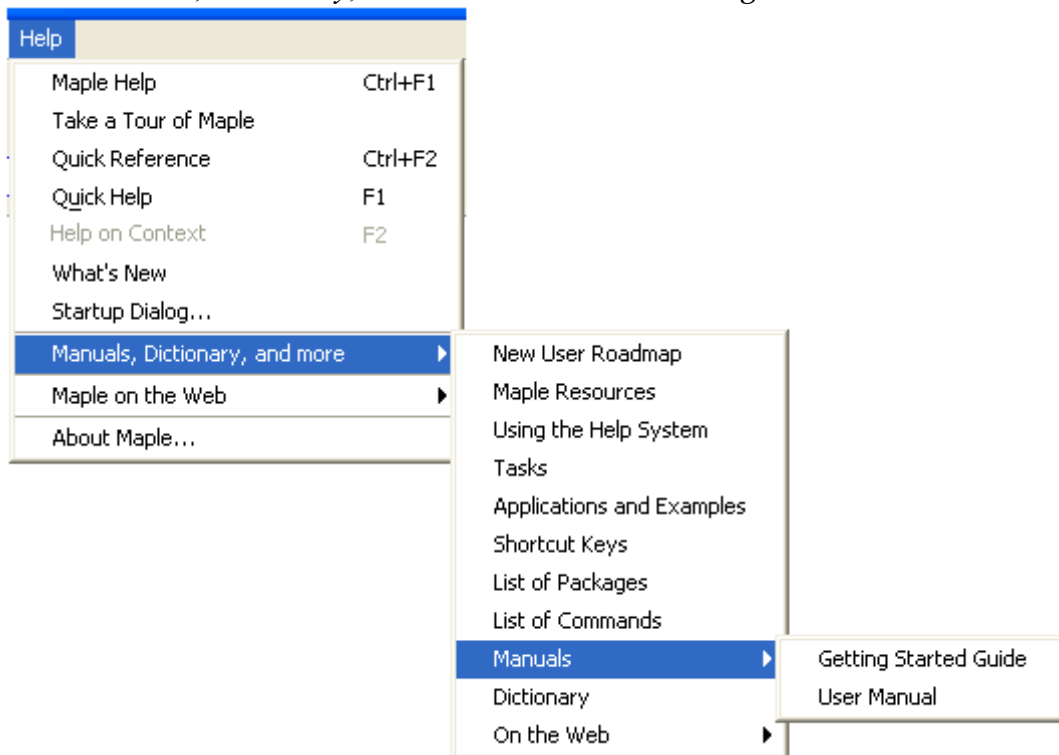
Help

Maple Help Ctrl+F1
Take a Tour of Maple
Quick Reference Ctrl+F2
Quick Help F1
Help on Context F2
What's New
Startup Dialog...
Manuals, Dictionary, and more
Maple on the Web
About Maple...

New User Roadmap
Maple Resources
Using the Help System
Tasks
Applications and Examples
Shortcut Keys
List of Packages
List of Commands
Manuals
Dictionary
On the Web

Getting Started Guide
User Manual